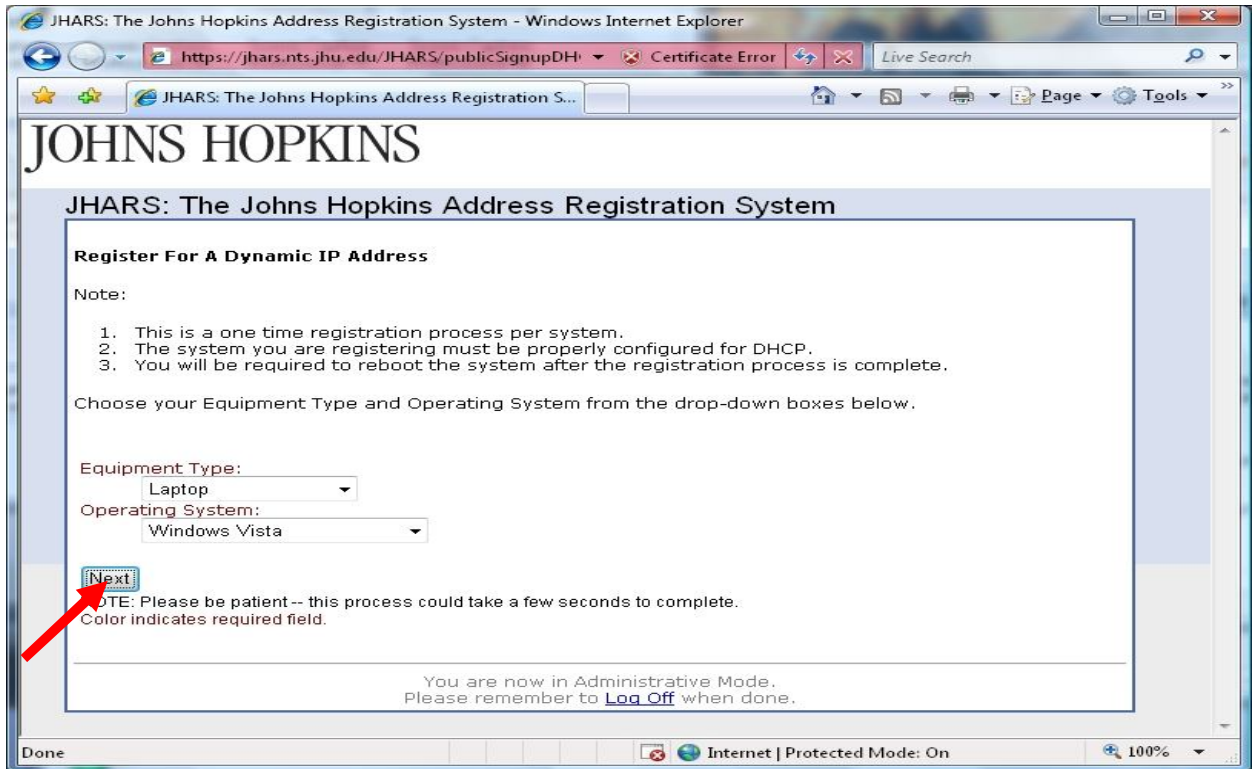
JHARS: The Johns Hopkins Address Registration System - Windows Internet Explorer

https://jhars.nts.jhu.edu/JHARS/publicSignupDH

Certificate Error

Live Search

JHARS: The Johns Hopkins Address Registration S...

Page ▾ Tools ▾

JOHNS HOPKINS

JHARS: The Johns Hopkins Address Registration System

Register For A Dynamic IP Address

Note:

1. This is a one time registration process per system.
2. The system you are registering must be properly configured for DHCP.
3. You will be required to reboot the system after the registration process is complete.

Choose your Equipment Type and Operating System from the drop-down boxes below.

Equipment Type:
Laptop
Operating System:
Windows Vista

Next

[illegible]OTE: Please be patient -- this process could take a few seconds to complete.
Color indicates required field.

You are now in Administrative Mode.
Please remember to Log Off when done.

Done

Internet | Protected Mode: On

100%